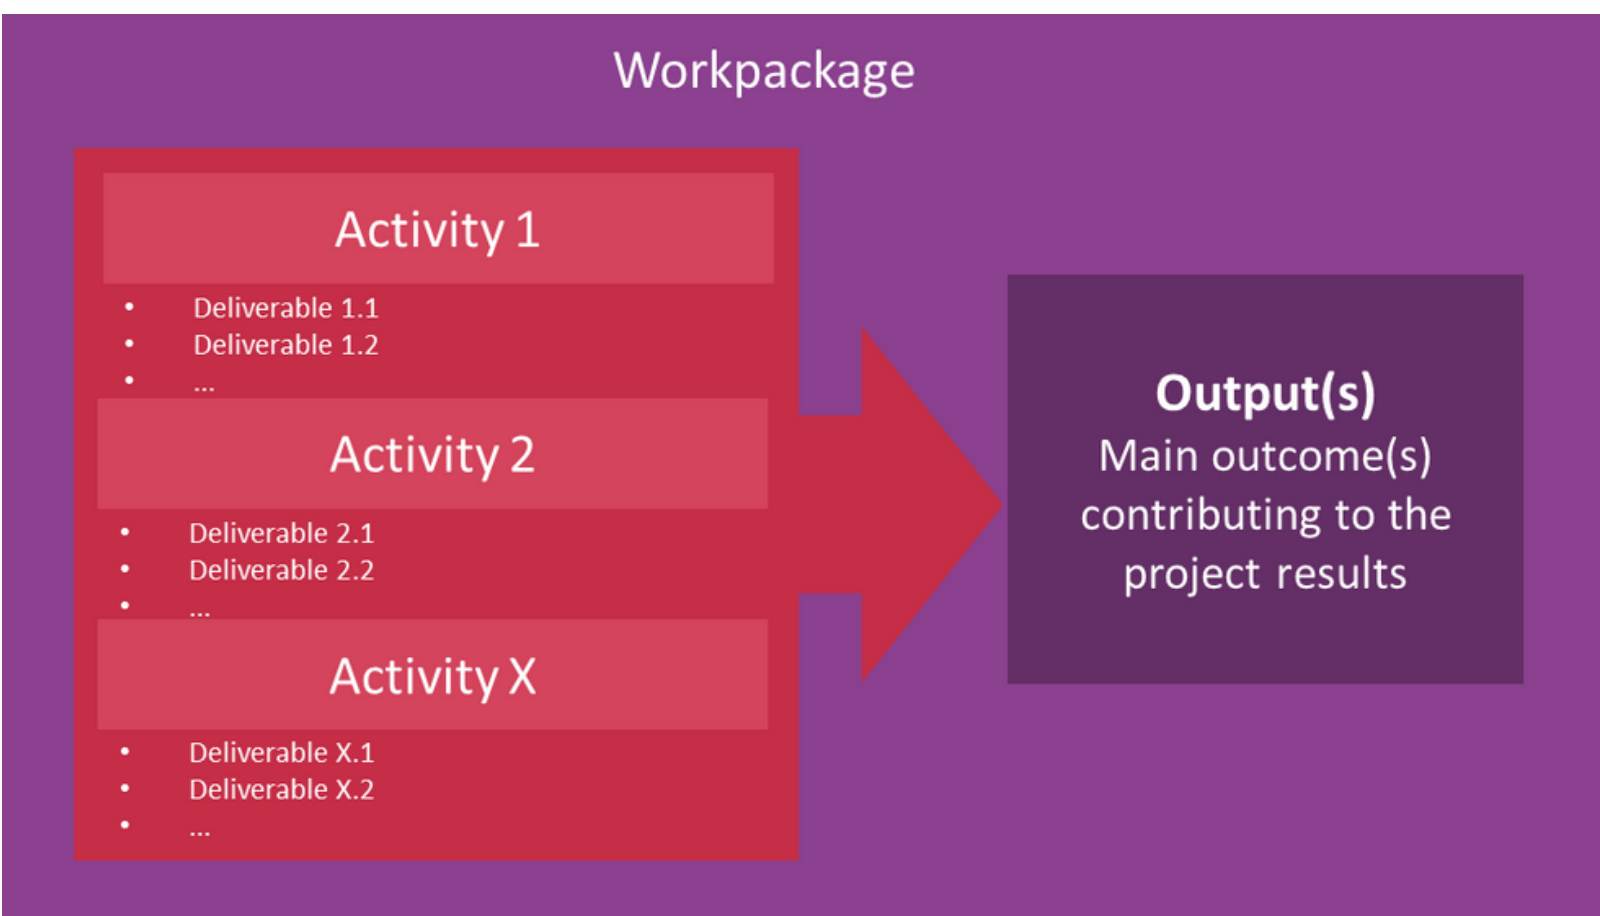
Workpackage

Activity 1

- Deliverable 1.1
- Deliverable 1.2
- ...

Activity 2

- Deliverable 2.1
- Deliverable 2.2
- ...

Activity X

- Deliverable X.1
- Deliverable X.2
- ...

**Output(s)**
Main outcome(s) contributing to the project results